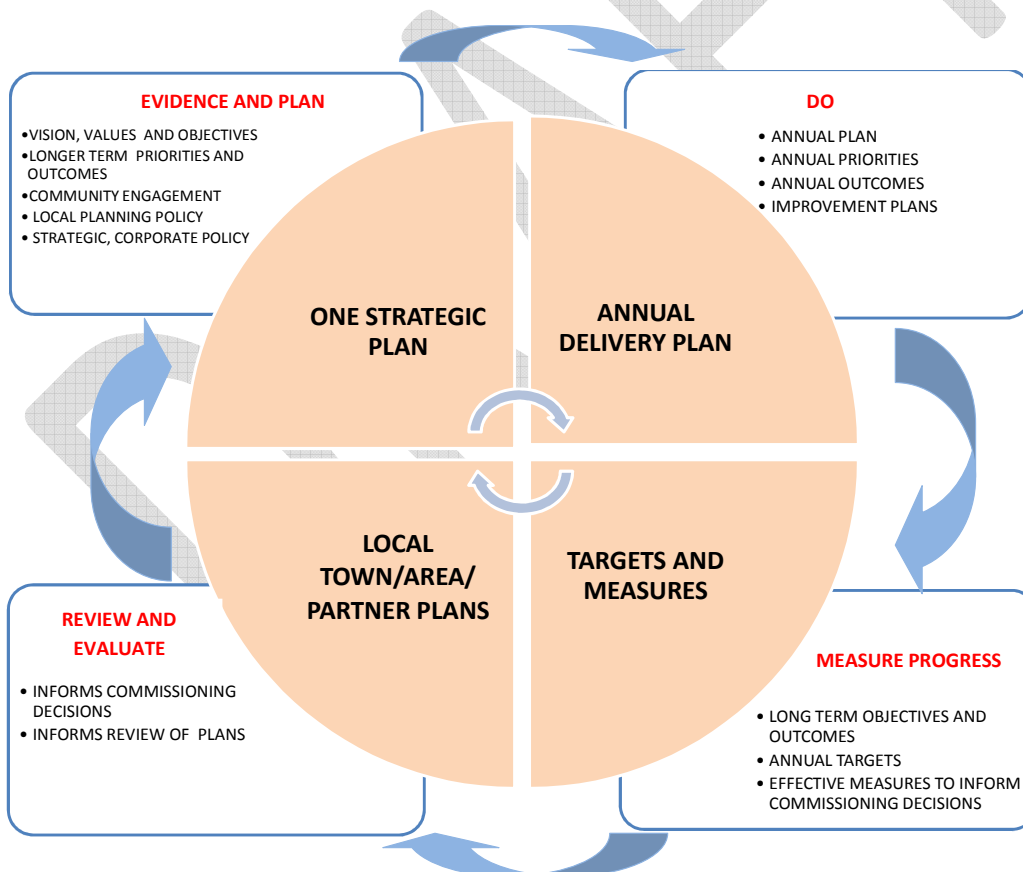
EVIDENCE AND PLAN

• VISION, VALUES AND OBJECTIVES
• LONGER TERM PRIORITIES AND OUTCOMES
• COMMUNITY ENGAGEMENT
• LOCAL PLANNING POLICY
• STRATEGIC, CORPORATE POLICY

DO

• ANNUAL PLAN
• ANNUAL PRIORITIES
• ANNUAL OUTCOMES
• IMPROVEMENT PLANS

ONE STRATEGIC PLAN

ANNUAL DELIVERY PLAN

LOCAL TOWN/AREA/ PARTNER PLANS

TARGETS AND MEASURES

REVIEW AND EVALUATE

• INFORMS COMMISSIONING DECISIONS
• INFORMS REVIEW OF PLANS

MEASURE PROGRESS

• LONG TERM OBJECTIVES AND OUTCOMES
• ANNUAL TARGETS
• EFFECTIVE MEASURES TO INFORM COMMISSIONING DECISIONS